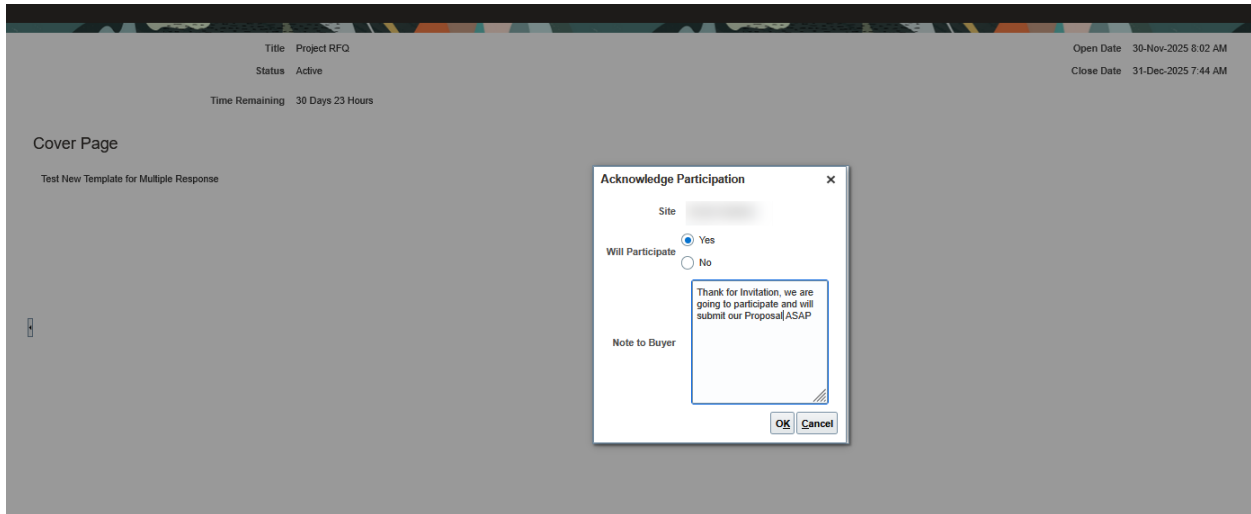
Title Project RFQ

Status Active

Time Remaining 30 Days 23 Hours

Open Date 30-Nov-2025 8:02 AM

Close Date 31-Dec-2025 7:44 AM

Cover Page

Test New Template for Multiple Response

Acknowledge Participation ×

Site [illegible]

Will Participate Yes No

Note to Buyer Thank for Invitation, we are going to participate and will submit our Proposal ASAP

OK Cancel